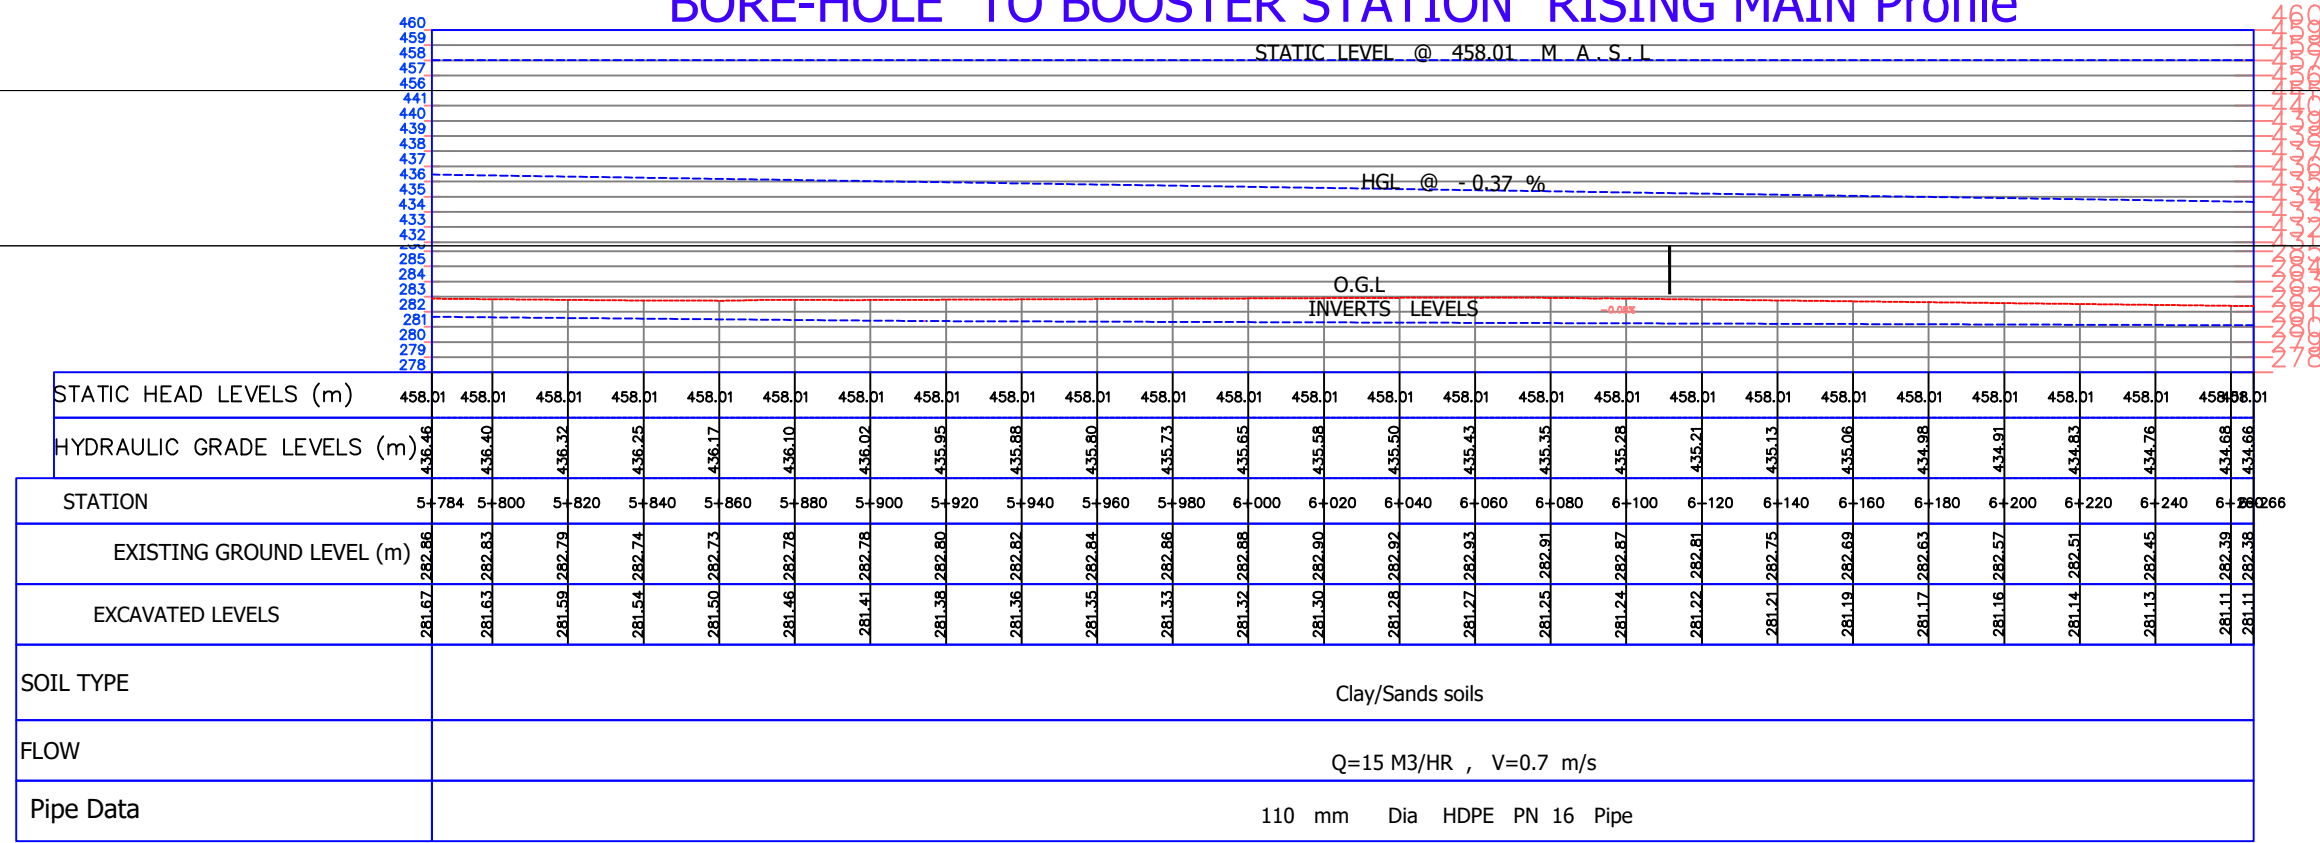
BORE-HOLE TO BOOSTER STATION RISING MAIN Profile

460
459
458
457
456
441
440
439
438
437
436
435
434
433
432
285
284
283
282
281
280
279
278

STATIC LEVEL @ 458.01 M.A.S.L

HGL @ -0.37 %

O.G.L
INVERTS LEVELS

| STATIC HEAD LEVELS (m) | 458.01 | 458.01 | 458.01 | 458.01 | 458.01 | 458.01 | 458.01 | 458.01 | 458.01 | 458.01 | 458.01 | 458.01 | 458.01 | 458.01 | 458.01 | 458.01 | 458.01 | 458.01 | 458.01 | 458.01 | 458.01 | 458.01 | 458.01 | 458.01 | 458.01 | 458.01 |
|---|---|---|---|---|---|---|---|---|---|---|---|---|---|---|---|---|---|---|---|---|---|---|---|---|---|---|
| HYDRAULIC GRADE LEVELS (m) | 436.46 | 436.40 | 436.32 | 436.25 | 436.17 | 436.10 | 436.02 | 435.95 | 435.88 | 435.80 | 435.73 | 435.65 | 435.58 | 435.50 | 435.43 | 435.35 | 435.28 | 435.21 | 435.13 | 435.06 | 434.98 | 434.91 | 434.83 | 434.76 | 434.68 | 434.66 |
| STATION | 5+784 | 5+800 | 5+820 | 5+840 | 5+860 | 5+880 | 5+900 | 5+920 | 5+940 | 5+960 | 5+980 | 6+000 | 6+020 | 6+040 | 6+060 | 6+080 | 6+100 | 6+120 | 6+140 | 6+160 | 6+180 | 6+200 | 6+220 | 6+240 | 6+260 | 266 |
| EXISTING GROUND LEVEL (m) | 282.86 | 282.83 | 282.79 | 282.74 | 282.73 | 282.78 | 282.78 | 282.80 | 282.82 | 282.84 | 282.86 | 282.88 | 282.90 | 282.92 | 282.93 | 282.91 | 282.87 | 282.81 | 282.75 | 282.69 | 282.63 | 282.57 | 282.51 | 282.45 | 282.39 | 282.38 |
| EXCAVATED LEVELS | 281.67 | 281.63 | 281.59 | 281.54 | 281.50 | 281.46 | 281.41 | 281.38 | 281.36 | 281.35 | 281.33 | 281.32 | 281.30 | 281.28 | 281.27 | 281.25 | 281.24 | 281.22 | 281.21 | 281.19 | 281.17 | 281.16 | 281.14 | 281.13 | 281.11 | 281.11 |

| SOIL TYPE | Clay/Sands soils |
|---|---|
| FLOW | Q=15 M3/HR , V=0.7 m/s |
| Pipe Data | 110 mm Dia HDPE PN 16 Pipe |